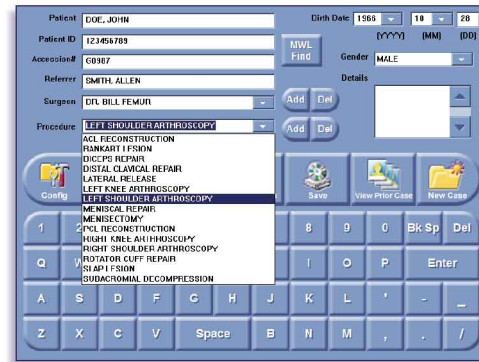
Patient DOE, JOHN
Birth Date 1966 10 28
(YYYY) (MM) (DD)
Patient ID 123456789
MWL Find
Accession# G0987
Gender MALE
Referrer SMITH, ALLEN
Details
Surgeon DR. BILL FEMUR
Add Del
Procedure LEFT SHOULDER ARTHROSCOPY
Add Del
ACL RECONSTRUCTION
BANKART LESION
BICEPS REPAIR
DISTAL CLAVICAL REPAIR
LATERAL RELEASE
LEFT KNEE ARTHROSCOPY
LEFT SHOULDER ARTHROSCOPY
MENISCAL REPAIR
MENISECTOMY
PCL RECONSTRUCTION
RIGHT KNEE ARTHROSCOPY
RIGHT SHOULDER ARTHROSCOPY
ROTATOR CUFF REPAIR
SLAP LESION
SUBACROMIAL DECOMPRESSION
Config
Save
View Prior Case
New Case
1 2 8 9 0 Bk Sp Del
Q W I O P Enter
A S D F G H J K L ' - _
Z X C V Space B N M , . /